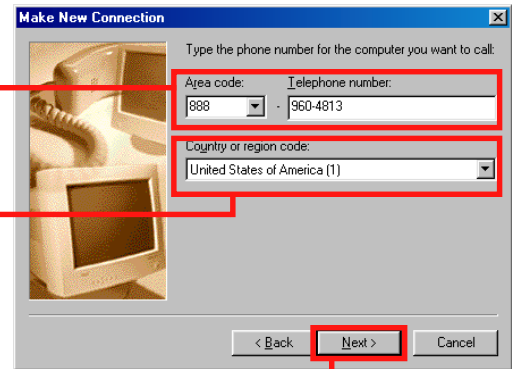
Make New Connection

Type the phone number for the computer you want to call:

Area code:

888

-

Telephone number:

960-4813

Country or region code:

United States of America (1)

< Back

Next >

Cancel